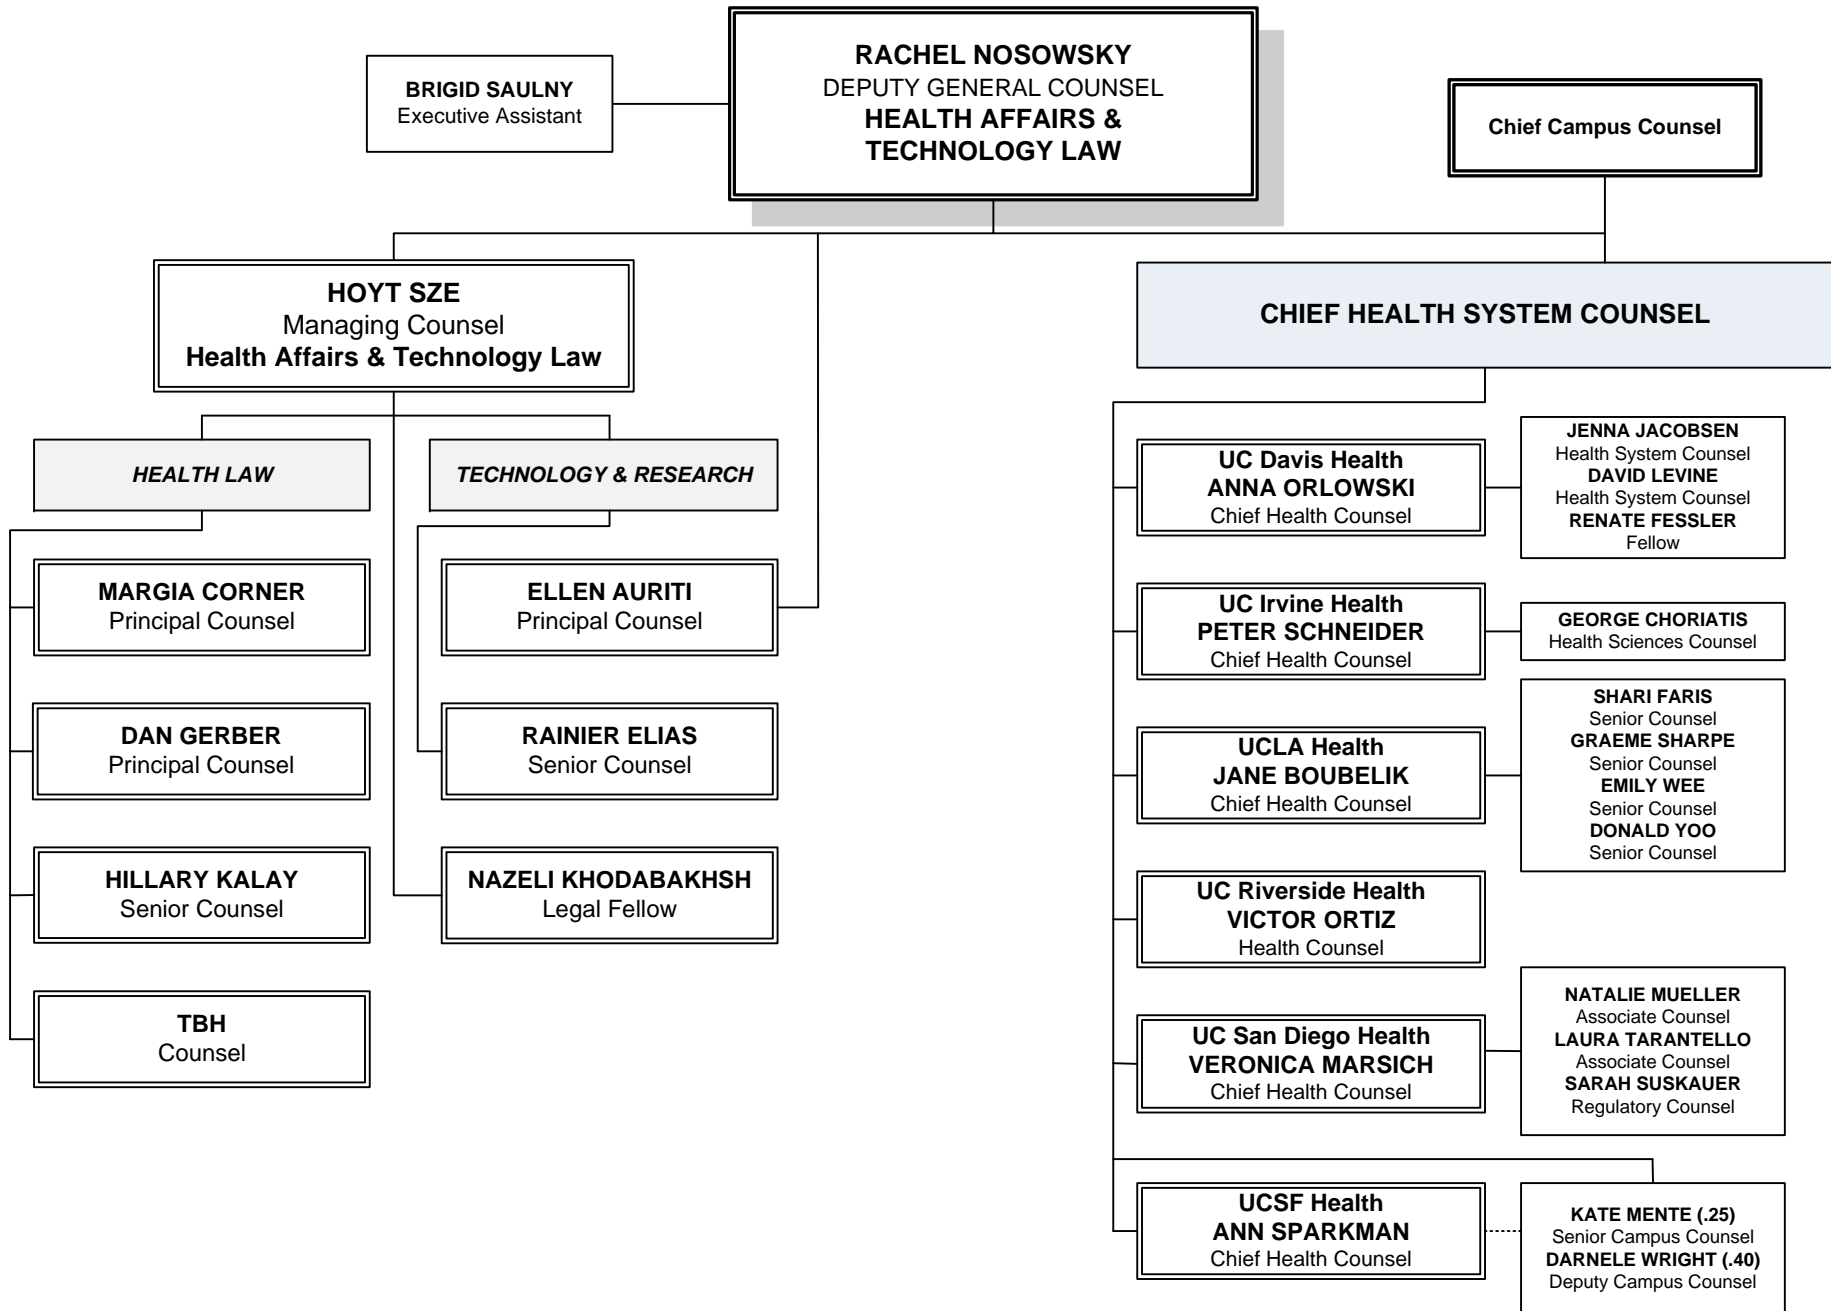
BRIGID SAULNY
Executive Assistant

RACHEL NOSOWSKY
DEPUTY GENERAL COUNSEL
HEALTH AFFAIRS & TECHNOLOGY LAW

Chief Campus Counsel

HOYT SZE
Managing Counsel
Health Affairs & Technology Law

CHIEF HEALTH SYSTEM COUNSEL

HEALTH LAW

TECHNOLOGY & RESEARCH

MARGIA CORNER
Principal Counsel

DAN GERBER
Principal Counsel

HILLARY KALAY
Senior Counsel

TBH
Counsel

ELLEN AURITI
Principal Counsel

RAINIER ELIAS
Senior Counsel

NAZELI KHODABAKHSH
Legal Fellow

UC Davis Health
ANNA ORLOWSKI
Chief Health Counsel

JENNA JACOBSEN
Health System Counsel
DAVID LEVINE
Health System Counsel
RENATE FESSLER
Fellow

UC Irvine Health
PETER SCHNEIDER
Chief Health Counsel

GEORGE CHORIATIS
Health Sciences Counsel

UCLA Health
JANE BOUBELIK
Chief Health Counsel

SHARI FARIS
Senior Counsel
GRAEME SHARPE
Senior Counsel
EMILY WEE
Senior Counsel
DONALD YOO
Senior Counsel

UC Riverside Health
VICTOR ORTIZ
Health Counsel

UC San Diego Health
VERONICA MARSICH
Chief Health Counsel

NATALIE MUELLER
Associate Counsel
LAURA TARANTELLO
Associate Counsel
SARAH SUSKAUER
Regulatory Counsel

UCSF Health
ANN SPARKMAN
Chief Health Counsel

KATE MENTE (.25)
Senior Campus Counsel
DARNELE WRIGHT (.40)
Deputy Campus Counsel